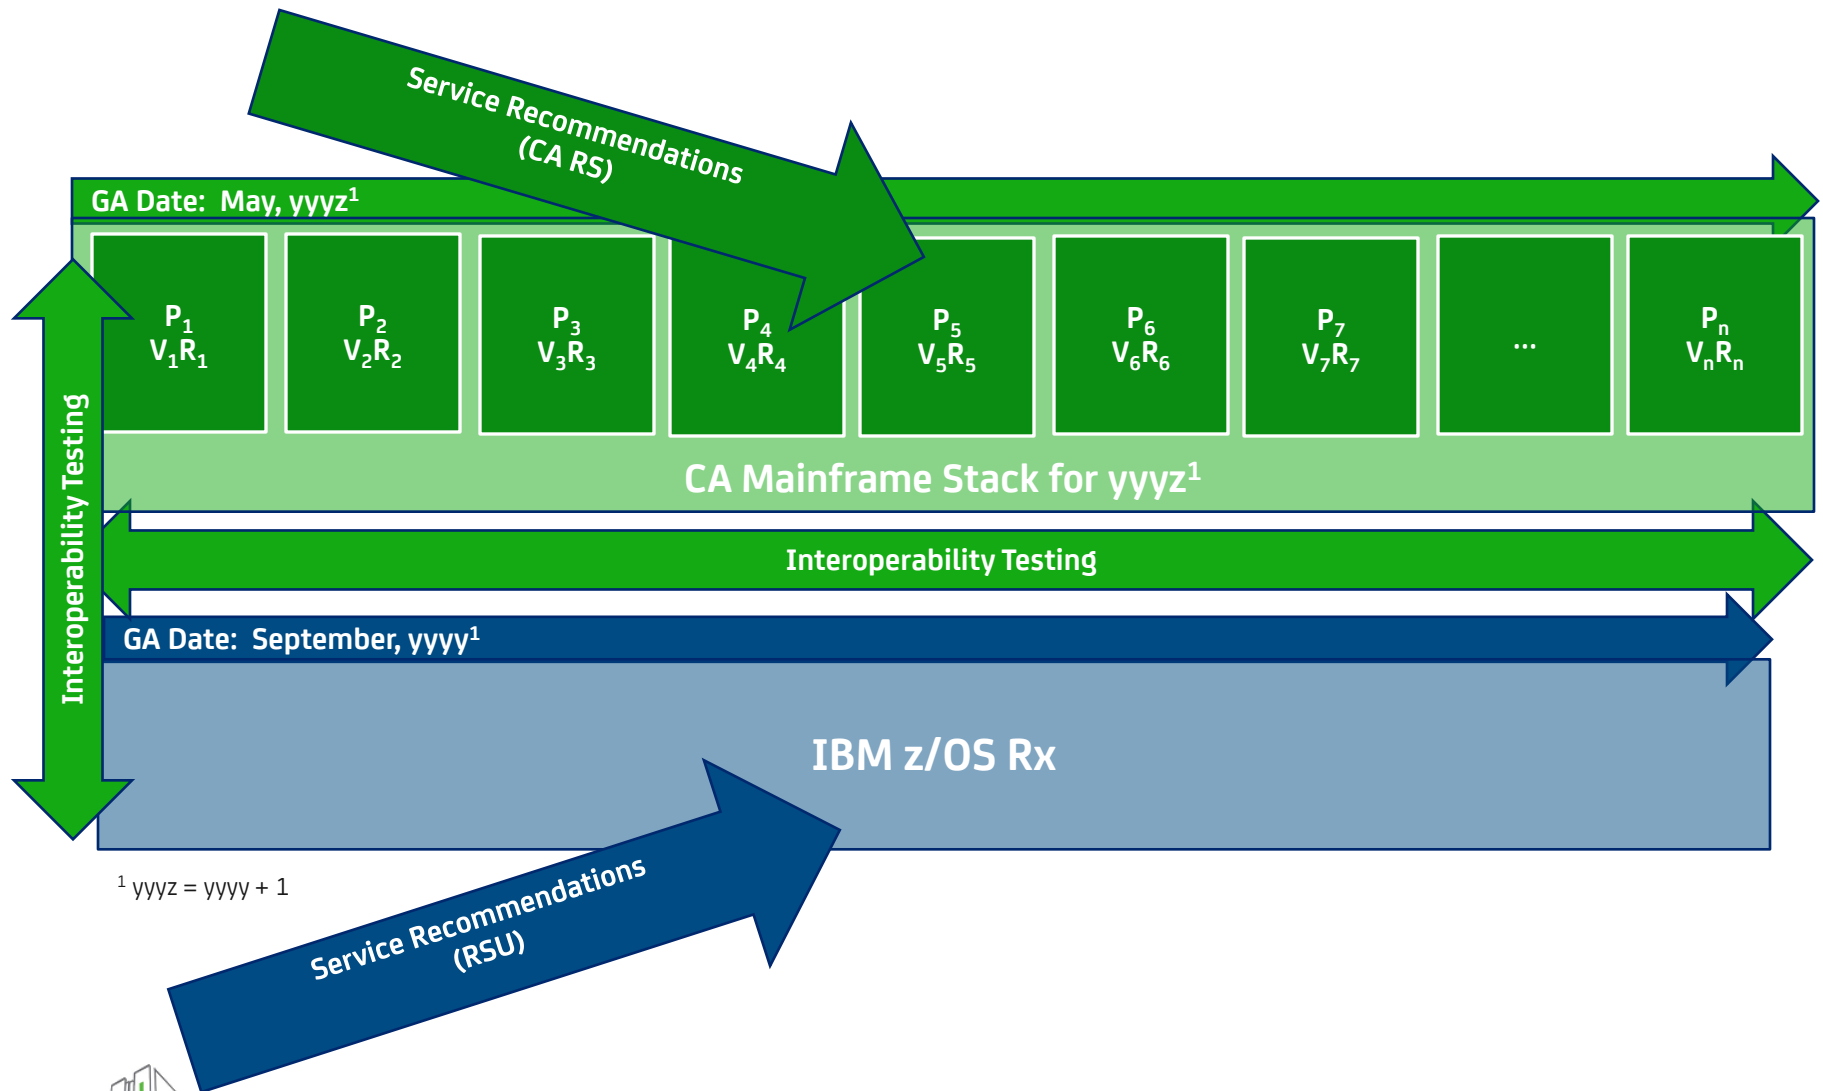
Service Recommendations
(CA RS)

GA Date: May, yyyz$^1$

$P_1$
$V_1R_1$

$P_2$
$V_2R_2$

$P_3$
$V_3R_3$

$P_4$
$V_4R_4$

$P_5$
$V_5R_5$

$P_6$
$V_6R_6$

$P_7$
$V_7R_7$

...

$P_n$
$V_nR_n$

CA Mainframe Stack for yyyz$^1$

Interoperability Testing

Interoperability Testing

GA Date: September, yyyy$^1$

IBM z/OS Rx

$^1$ yyyz = yyyy + 1

Service Recommendations
(RSU)